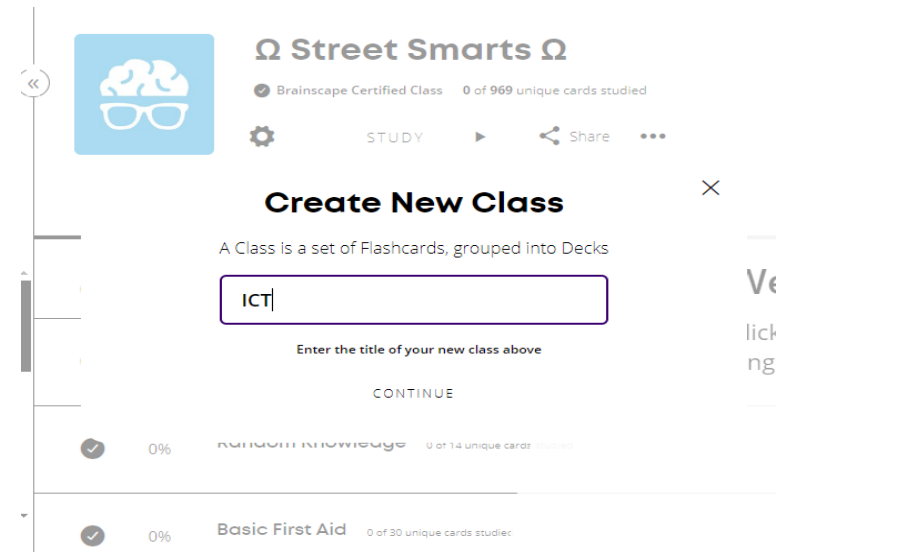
«

Ω Street Smarts Ω

Brainscape Certified Class 0 of 969 unique cards studied

STUDY Share •••

Create New Class

×

A Class is a set of Flashcards, grouped into Decks

ICT

Enter the title of your new class above

CONTINUE

Ve
lick
ng

0% Random Knowledge 0 of 14 unique cards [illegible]

0% Basic First Aid 0 of 30 unique cards studied